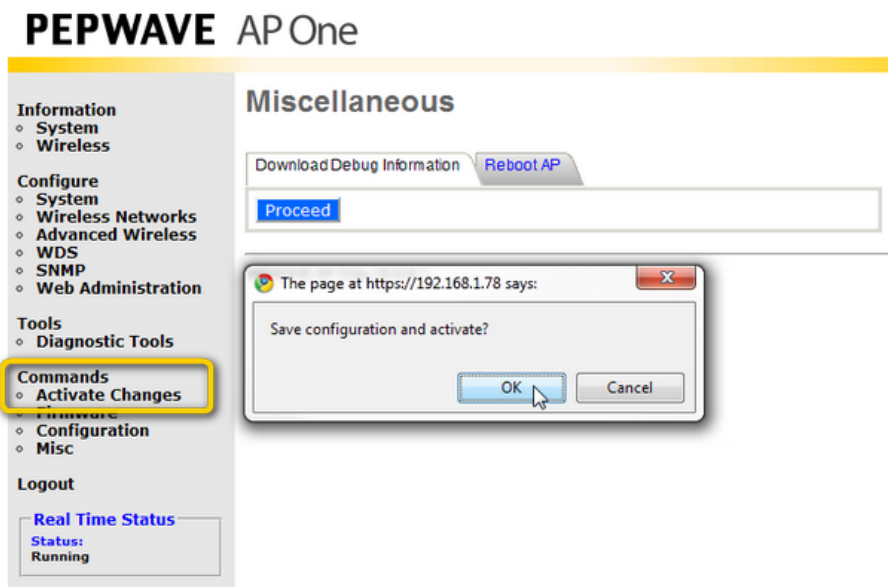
PEPWAVE AP One

Information
◦ System
◦ Wireless

Configure
◦ System
◦ Wireless Networks
◦ Advanced Wireless
◦ WDS
◦ SNMP
◦ Web Administration

Tools
◦ Diagnostic Tools

Commands
◦ Activate Changes
◦ Firmware
◦ Configuration
◦ Misc

Logout

Real Time Status
Status:
Running

Miscellaneous

Download Debug Information | Reboot AP

Proceed

The page at https://192.168.1.78 says:

Save configuration and activate?

OK | Cancel